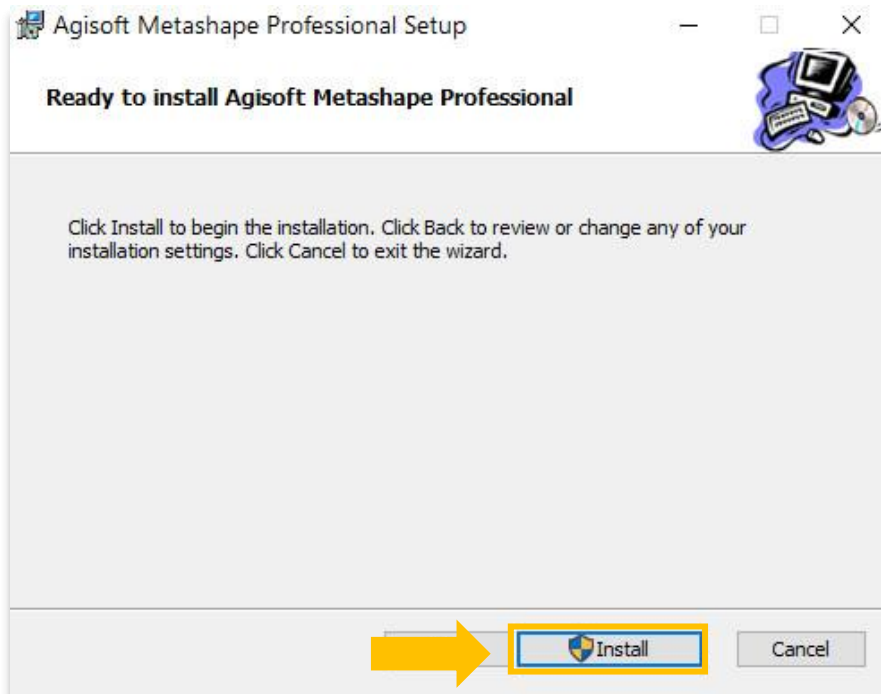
Agisoft Metashape Professional Setup

Ready to install Agisoft Metashape Professional

Click Install to begin the installation. Click Back to review or change any of your installation settings. Click Cancel to exit the wizard.

Install

Cancel